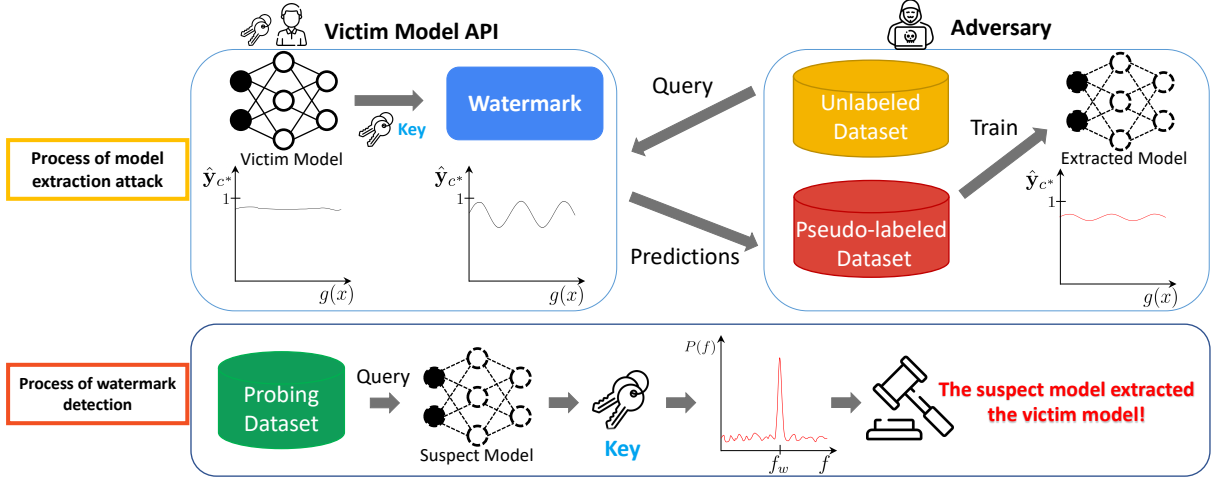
Victim Model API

Adversary

Process of model extraction attack

Key

Watermark

Victim Model

$\hat{\mathbf{y}}_{c^*}$

1

$g(x)$

$\hat{\mathbf{y}}_{c^*}$

1

$g(x)$

Query

Predictions

Unlabeled Dataset

Pseudo-labeled Dataset

Train

Extracted Model

$\hat{\mathbf{y}}_{c^*}$

1

$g(x)$

Process of watermark detection

Probing Dataset

Query

Suspect Model

Key

$P(f)$

$f_w$

$f$

The suspect model extracted the victim model!